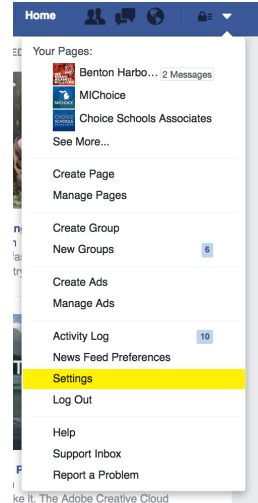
Home

Your Pages:

Benton Harbo... 2 Messages

MIChoice

Choice Schools Associates

See More...

Create Page

Manage Pages

Create Group

New Groups 6

Create Ads

Manage Ads

Activity Log 10

News Feed Preferences

Settings

Log Out

Help

Support Inbox

Report a Problem

ke it. The Adobe Creative Cloud